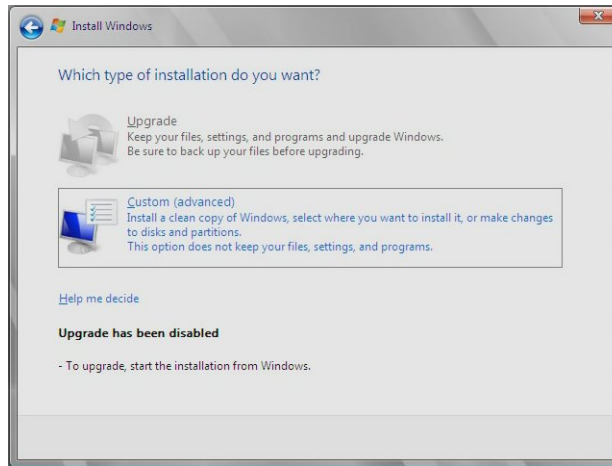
Install Windows

Which type of installation do you want?

Upgrade
Keep your files, settings, and programs and upgrade Windows.
Be sure to back up your files before upgrading.

Custom (advanced)
Install a clean copy of Windows, select where you want to install it, or make changes to disks and partitions.
This option does not keep your files, settings, and programs.

Help me decide

Upgrade has been disabled

- To upgrade, start the installation from Windows.